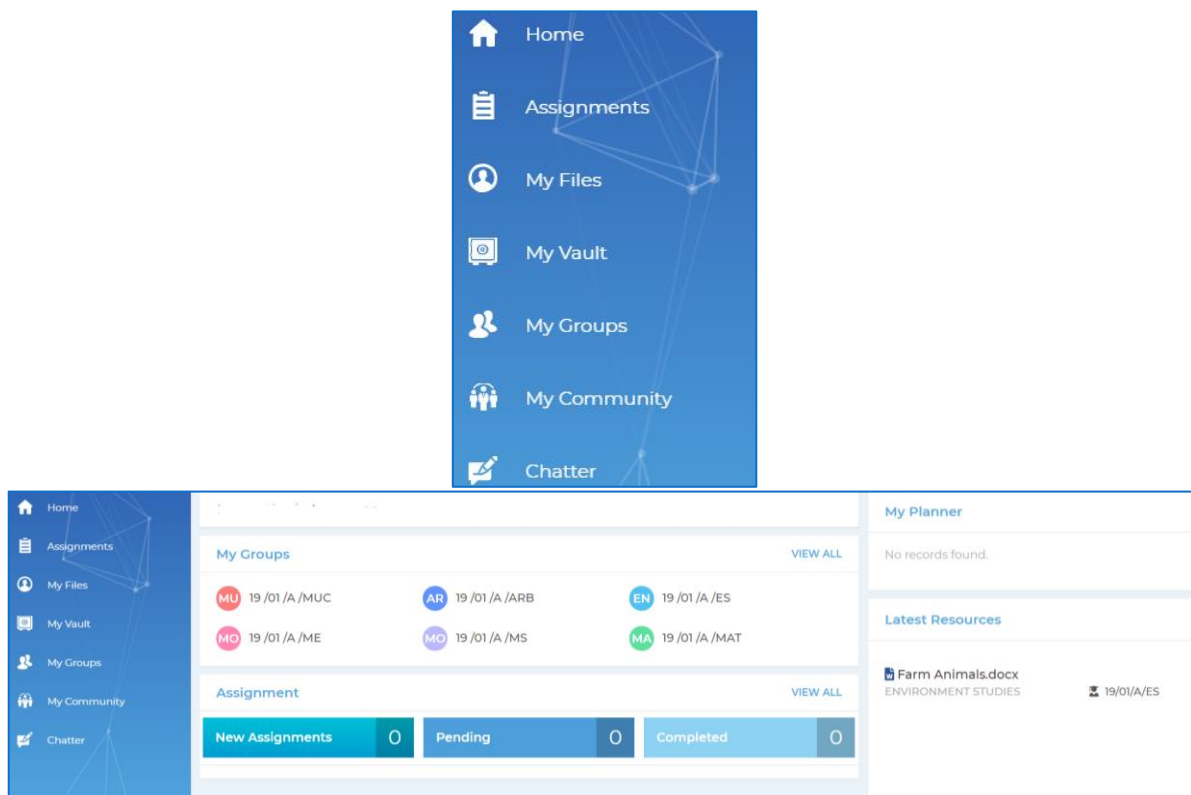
Home

Assignments

My Files

My Vault

My Groups

My Community

Chatter

Home

Assignments

My Files

My Vault

My Groups

My Community

Chatter

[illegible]

My Groups

VIEW ALL

MU 19 /01 /A /MUC

AR 19 /01 /A /ARB

EN 19 /01 /A /ES

MO 19 /01 /A /ME

MO 19 /01 /A /MS

MA 19 /01 /A /MAT

Assignment

VIEW ALL

New Assignments 0

Pending 0

Completed 0

My Planner

No records found.

Latest Resources

Farm Animals.docx

ENVIRONMENT STUDIES

19/01/A/ES